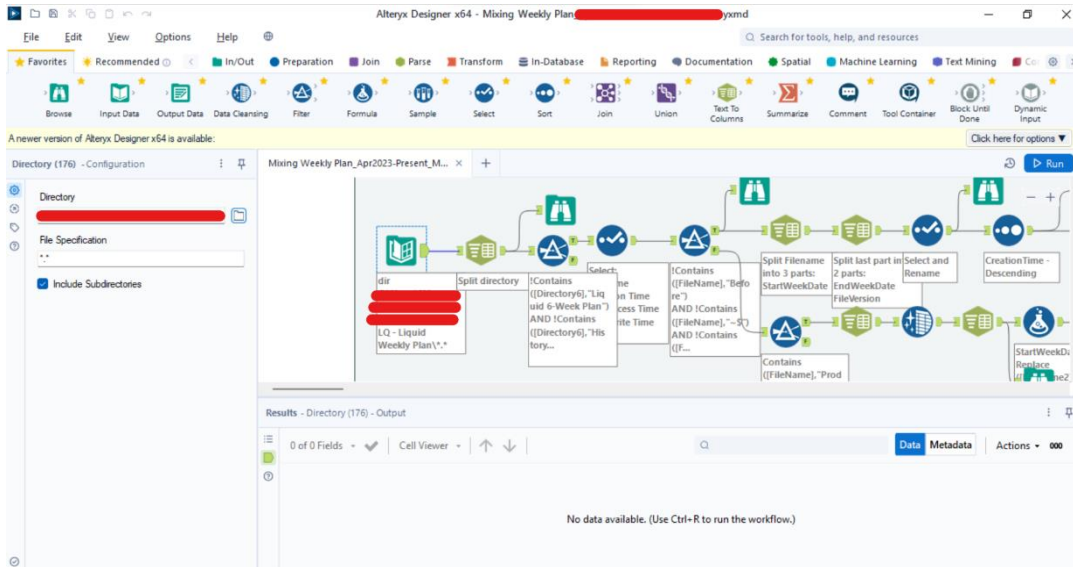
Alteryx Designer x64 - Mixing Weekly Plan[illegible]yxmd

File Edit View Options Help

Search for tools, help, and resources

Favorites Recommended In/Out Preparation Join Parse Transform In-Database Reporting Documentation Spatial Machine Learning Text Mining Co

Browse Input Data Output Data Data Cleansing Filter Formula Sample Select Sort Join Union Text To Columns Summarize Comment Tool Container Block Until Done Dynamic Input

A newer version of Alteryx Designer x64 is available:

Click here for options

Directory (176) - Configuration

Directory

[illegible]

File Specification

*.*

Include Subdirectories

Mixing Weekly Plan_Apr2023-Present_M...

Run

dir
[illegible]
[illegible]
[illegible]
LQ - Liquid Weekly Plan\*.*

Split directory

!Contains ([Directory6],"Liquid 6-Week Plan") AND !Contains ([Directory6],"History...

Select: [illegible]me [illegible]on Time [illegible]ccess Time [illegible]ite Time

!Contains ([FileName],"Before") AND !Contains ([FileName],"~$") AND !Contains ([F...

Contains ([FileName],"Prod

Split Filename into 3 parts: StartWeekDate

Split last part in 2 parts: EndWeekDate FileVersion

Select and Rename

CreationTime - Descending

StartWeekDa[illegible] Replace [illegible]

Results - Directory (176) - Output

0 of 0 Fields Cell Viewer

Data Metadata Actions

No data available. (Use Ctrl+R to run the workflow.)